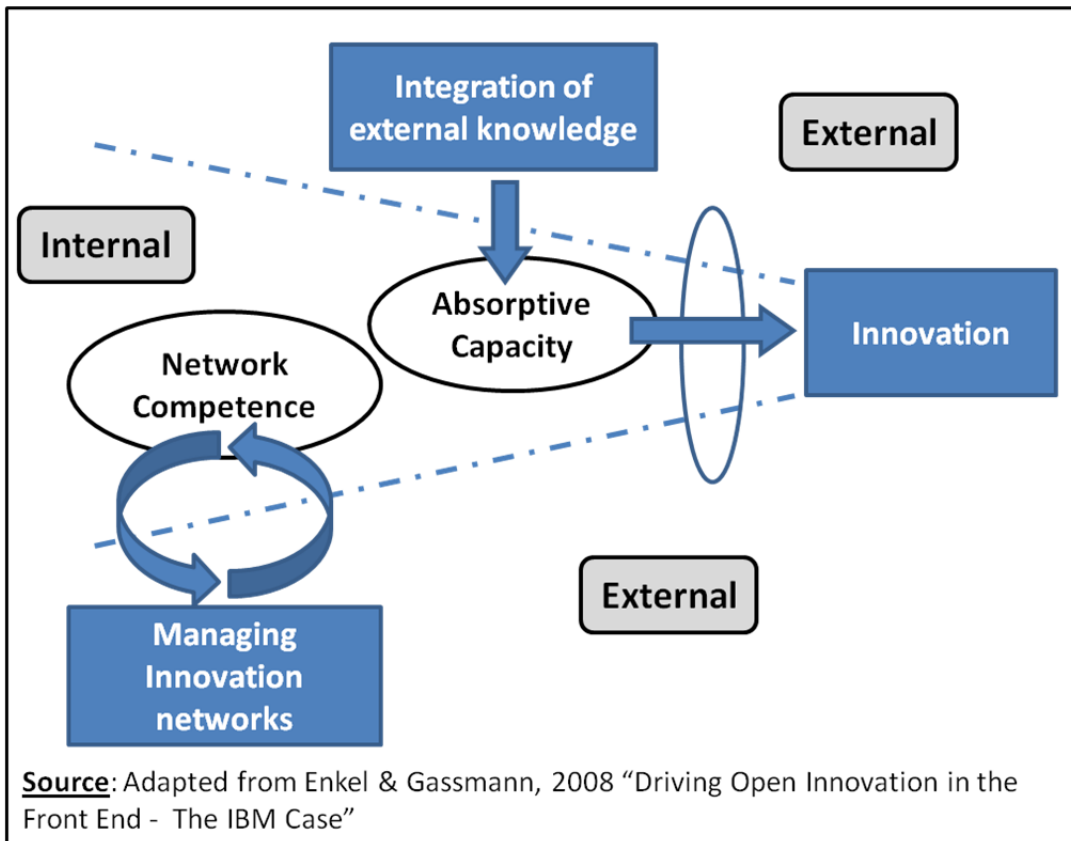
Integration of external knowledge

External

Internal

Absorptive Capacity

Innovation

Network Competence

External

Managing Innovation networks

Source: Adapted from Enkel & Gassmann, 2008 “Driving Open Innovation in the Front End - The IBM Case”